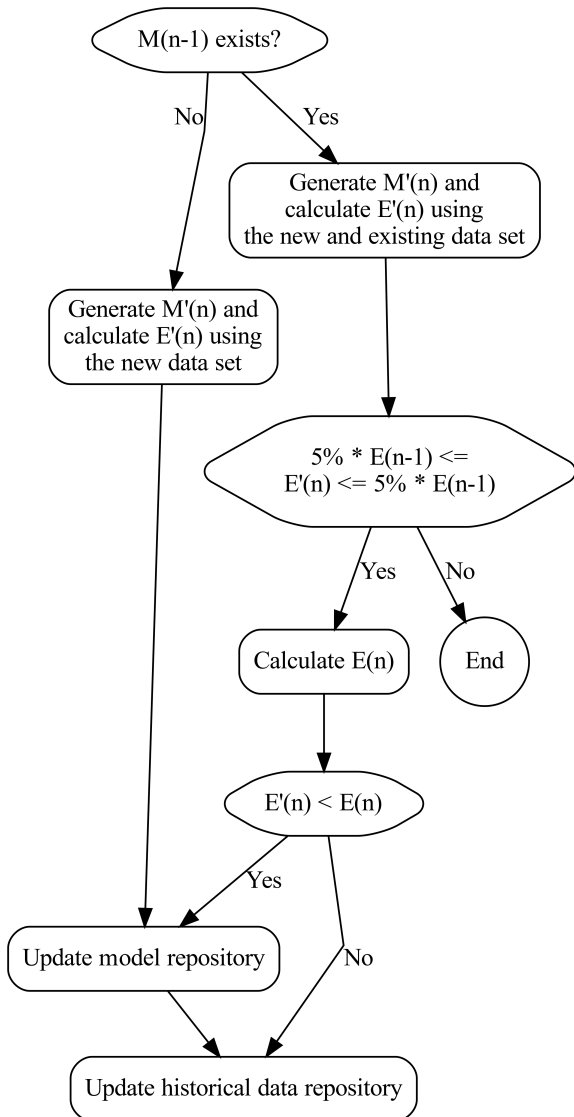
M(n-1) exists?

No

Yes

Generate M'(n) and calculate E'(n) using the new and existing data set

Generate M'(n) and calculate E'(n) using the new data set

5% * E(n-1) <= E'(n) <= 5% * E(n-1)

Yes

No

Calculate E(n)

End

E'(n) < E(n)

Yes

Update model repository

No

Update historical data repository